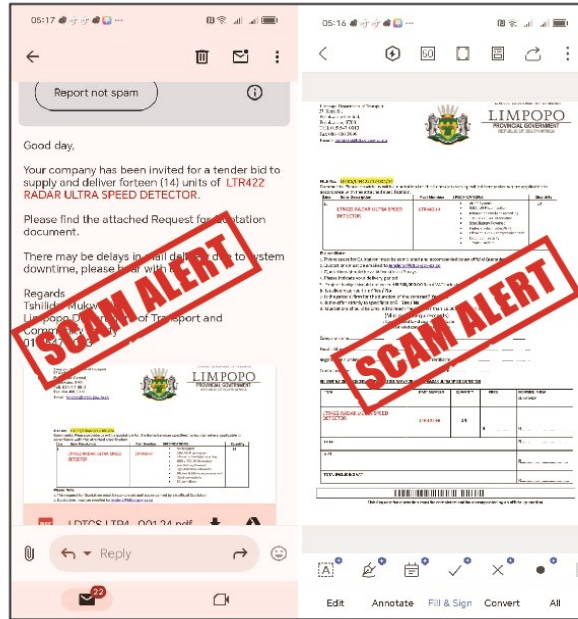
05:17

Report not spam

Good day,

Your company has been invited for a tender bid to supply and deliver forteen (14) units of LTR422 RADAR ULTRA SPEED DETECTOR.

Please find the attached Request for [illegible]tation document.

There may be delays in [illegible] del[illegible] to system downtime, please b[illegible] with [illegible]

Regards
Tshili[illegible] Muk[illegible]
Limpopo D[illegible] of Transport and Comm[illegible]
01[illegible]

SCAM ALERT

LIMPOPO
PROVINCIAL GOVERNMENT

LTR422 RADAR ULTRA SPEED DETECTOR

LDTCS LTR4...001 24.pdf

Reply

22

05:16

50

LIMPOPO
PROVINCIAL GOVERNMENT
REPUBLIC OF SOUTH AFRICA

LTR422 RADAR ULTRA SPEED DETECTOR

LTR422 14

SCAM ALERT

LTR422 RADAR ULTRA SPEED DETECTOR

Edit

Annotate

Fill & Sign

Convert

All